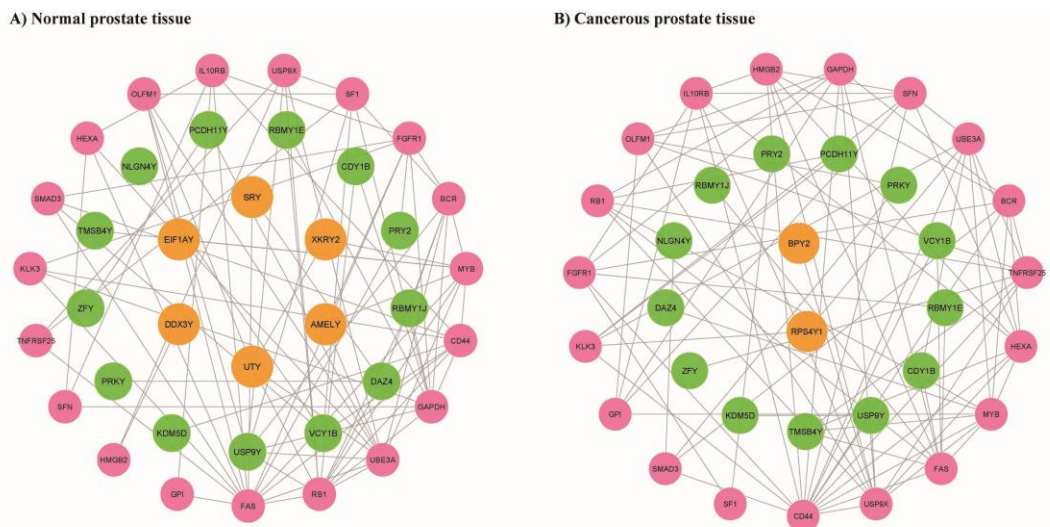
A) Normal prostate tissue

IL10RB
USP9X
OLFM1
SF1
HEXA
PCDH11Y
RBMY1E
FGFR1
NLGN4Y
CDY1B
SMAD3
SRY
BCR
TMSB4Y
EIF1AY
XKRY2
PRY2
KLK3
MYB
ZFY
RBMY1J
DDX3Y
AMELY
TNFRSF25
CD44
UTY
PRKY
DAZ4
SFN
GAPDH
KDM5D
VCY1B
USP9Y
UBE3A
HMGB2
GPI
RB1
FAS

B) Cancerous prostate tissue

HMGB2
GAPDH
IL10RB
SFN
UBE3A
OLFM1
PRY2
PCDH11Y
PRKY
RBMY1J
RB1
BCR
BPY2
VCY1B
NLGN4Y
FGFR1
TNFRSF25
DAZ4
RBMY1E
RPS4Y1
KLK3
HEXA
ZFY
CDY1B
GPI
KDM5D
USP9Y
MYB
TMSB4Y
SMAD3
FAS
SF1
USP9X
CD44